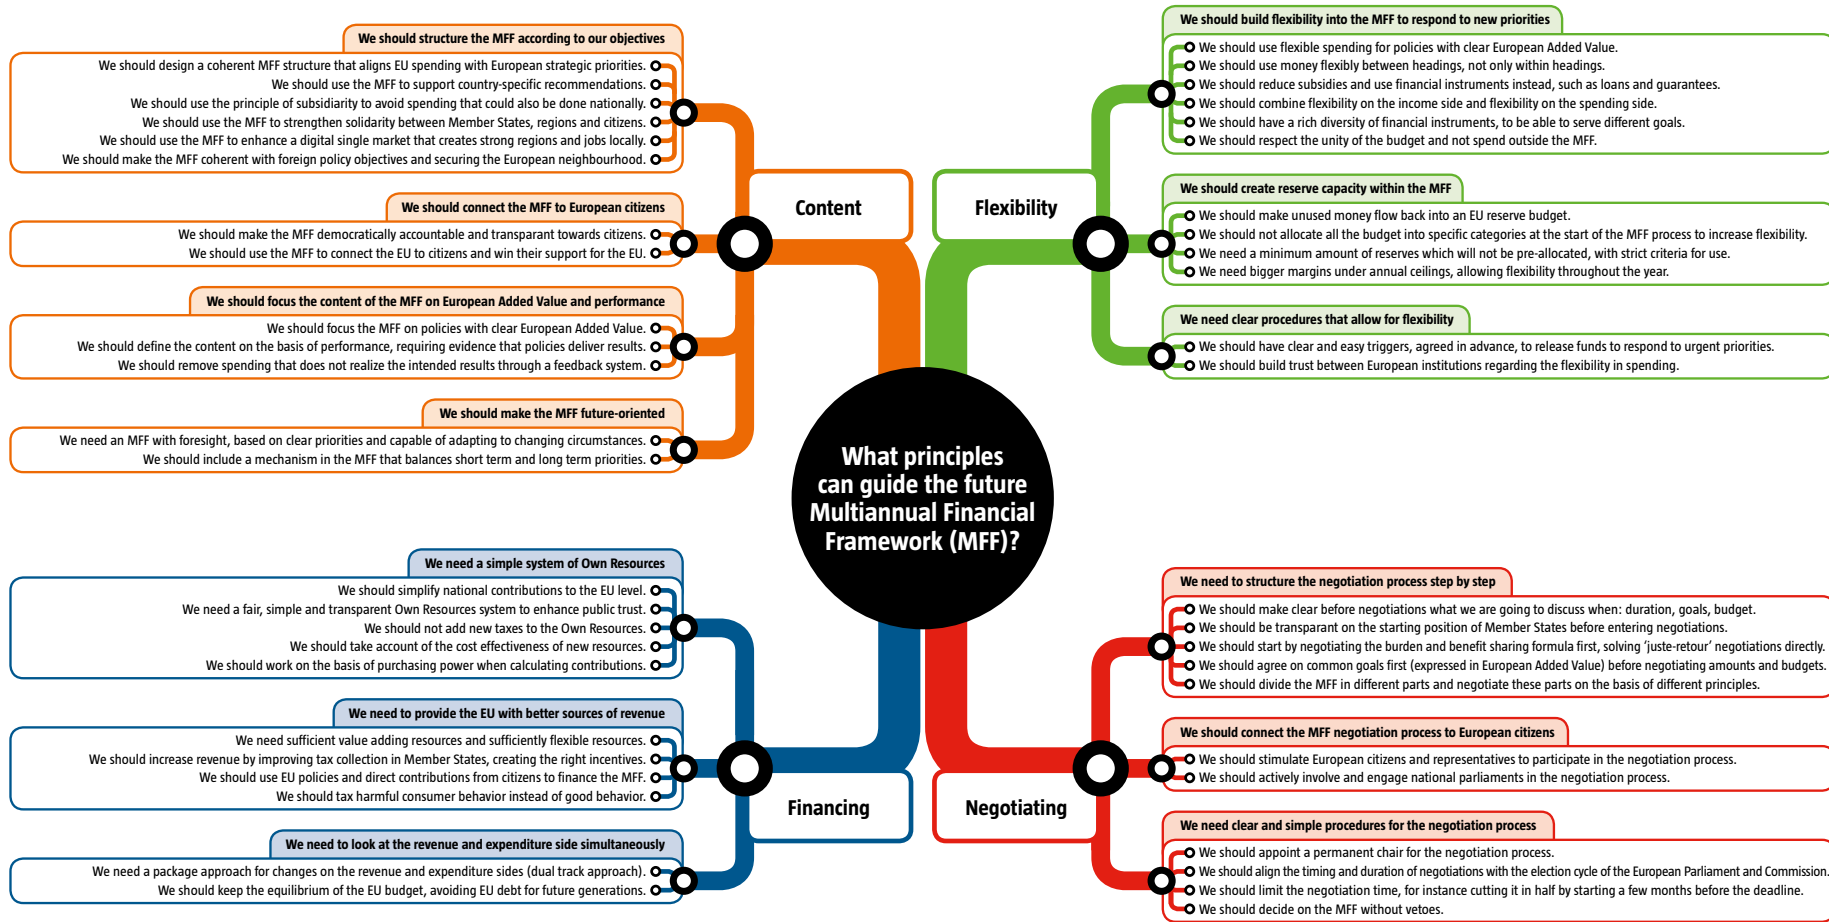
What principles can guide the future Multiannual Financial Framework (MFF)?

Content

We should structure the MFF according to our objectives
We should design a coherent MFF structure that aligns EU spending with European strategic priorities.
We should use the MFF to support country-specific recommendations.
We should use the principle of subsidiarity to avoid spending that could also be done nationally.
We should use the MFF to strengthen solidarity between Member States, regions and citizens.
We should use the MFF to enhance a digital single market that creates strong regions and jobs locally.
We should make the MFF coherent with foreign policy objectives and securing the European neighbourhood.

We should connect the MFF to European citizens
We should make the MFF democratically accountable and transparant towards citizens.
We should use the MFF to connect the EU to citizens and win their support for the EU.

We should focus the content of the MFF on European Added Value and performance
We should focus the MFF on policies with clear European Added Value.
We should define the content on the basis of performance, requiring evidence that policies deliver results.
We should remove spending that does not realize the intended results through a feedback system.

We should make the MFF future-oriented
We need an MFF with foresight, based on clear priorities and capable of adapting to changing circumstances.
We should include a mechanism in the MFF that balances short term and long term priorities.

Flexibility

We should build flexibility into the MFF to respond to new priorities
We should use flexible spending for policies with clear European Added Value.
We should use money flexibly between headings, not only within headings.
We should reduce subsidies and use financial instruments instead, such as loans and guarantees.
We should combine flexibility on the income side and flexibility on the spending side.
We should have a rich diversity of financial instruments, to be able to serve different goals.
We should respect the unity of the budget and not spend outside the MFF.

We should create reserve capacity within the MFF
We should make unused money flow back into an EU reserve budget.
We should not allocate all the budget into specific categories at the start of the MFF process to increase flexibility.
We need a minimum amount of reserves which will not be pre-allocated, with strict criteria for use.
We need bigger margins under annual ceilings, allowing flexibility throughout the year.

We need clear procedures that allow for flexibility
We should have clear and easy triggers, agreed in advance, to release funds to respond to urgent priorities.
We should build trust between European institutions regarding the flexibility in spending.

Financing

We need a simple system of Own Resources
We should simplify national contributions to the EU level.
We need a fair, simple and transparent Own Resources system to enhance public trust.
We should not add new taxes to the Own Resources.
We should take account of the cost effectiveness of new resources.
We should work on the basis of purchasing power when calculating contributions.

We need to provide the EU with better sources of revenue
We need sufficient value adding resources and sufficiently flexible resources.
We should increase revenue by improving tax collection in Member States, creating the right incentives.
We should use EU policies and direct contributions from citizens to finance the MFF.
We should tax harmful consumer behavior instead of good behavior.

We need to look at the revenue and expenditure side simultaneously
We need a package approach for changes on the revenue and expenditure sides (dual track approach).
We should keep the equilibrium of the EU budget, avoiding EU debt for future generations.

Negotiating

We need to structure the negotiation process step by step
We should make clear before negotiations what we are going to discuss when: duration, goals, budget.
We should be transparant on the starting position of Member States before entering negotiations.
We should start by negotiating the burden and benefit sharing formula first, solving 'juste-retour' negotiations directly.
We should agree on common goals first (expressed in European Added Value) before negotiating amounts and budgets.
We should divide the MFF in different parts and negotiate these parts on the basis of different principles.

We should connect the MFF negotiation process to European citizens
We should stimulate European citizens and representatives to participate in the negotiation process.
We should actively involve and engage national parliaments in the negotiation process.

We need clear and simple procedures for the negotiation process
We should appoint a permanent chair for the negotiation process.
We should align the timing and duration of negotiations with the election cycle of the European Parliament and Commission.
We should limit the negotiation time, for instance cutting it in half by starting a few months before the deadline.
We should decide on the MFF without vetoes.